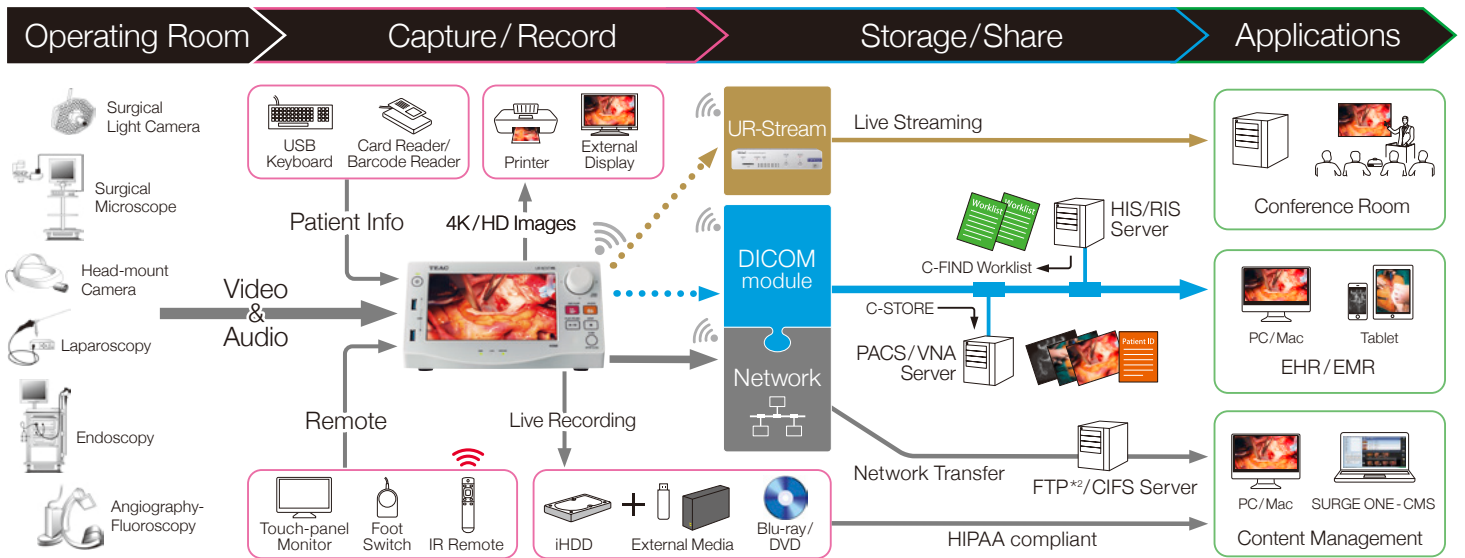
Operating Room
Capture / Record
Storage / Share
Applications

Surgical Light Camera
Surgical Microscope
Head-mount Camera
Laparoscopy
Endoscopy
Angiography-Fluoroscopy

USB Keyboard
Card Reader/ Barcode Reader
Printer
External Display

Patient Info
4K / HD Images
Video & Audio
Remote
Live Recording

TEAC

Touch-panel Monitor
Foot Switch
IR Remote

iHDD
+
External Media
Blu-ray/ DVD

UR-Stream
Live Streaming
DICOM module
Network

Worklist
Worklist
HIS/RIS Server
C-FIND Worklist
C-STORE
PACS / VNA Server
Patient ID

Network Transfer
FTP$^{*2}$/CIFS Server
HIPAA compliant

Conference Room
PC / Mac
Tablet
EHR / EMR
PC / Mac
SURGE ONE - CMS
Content Management